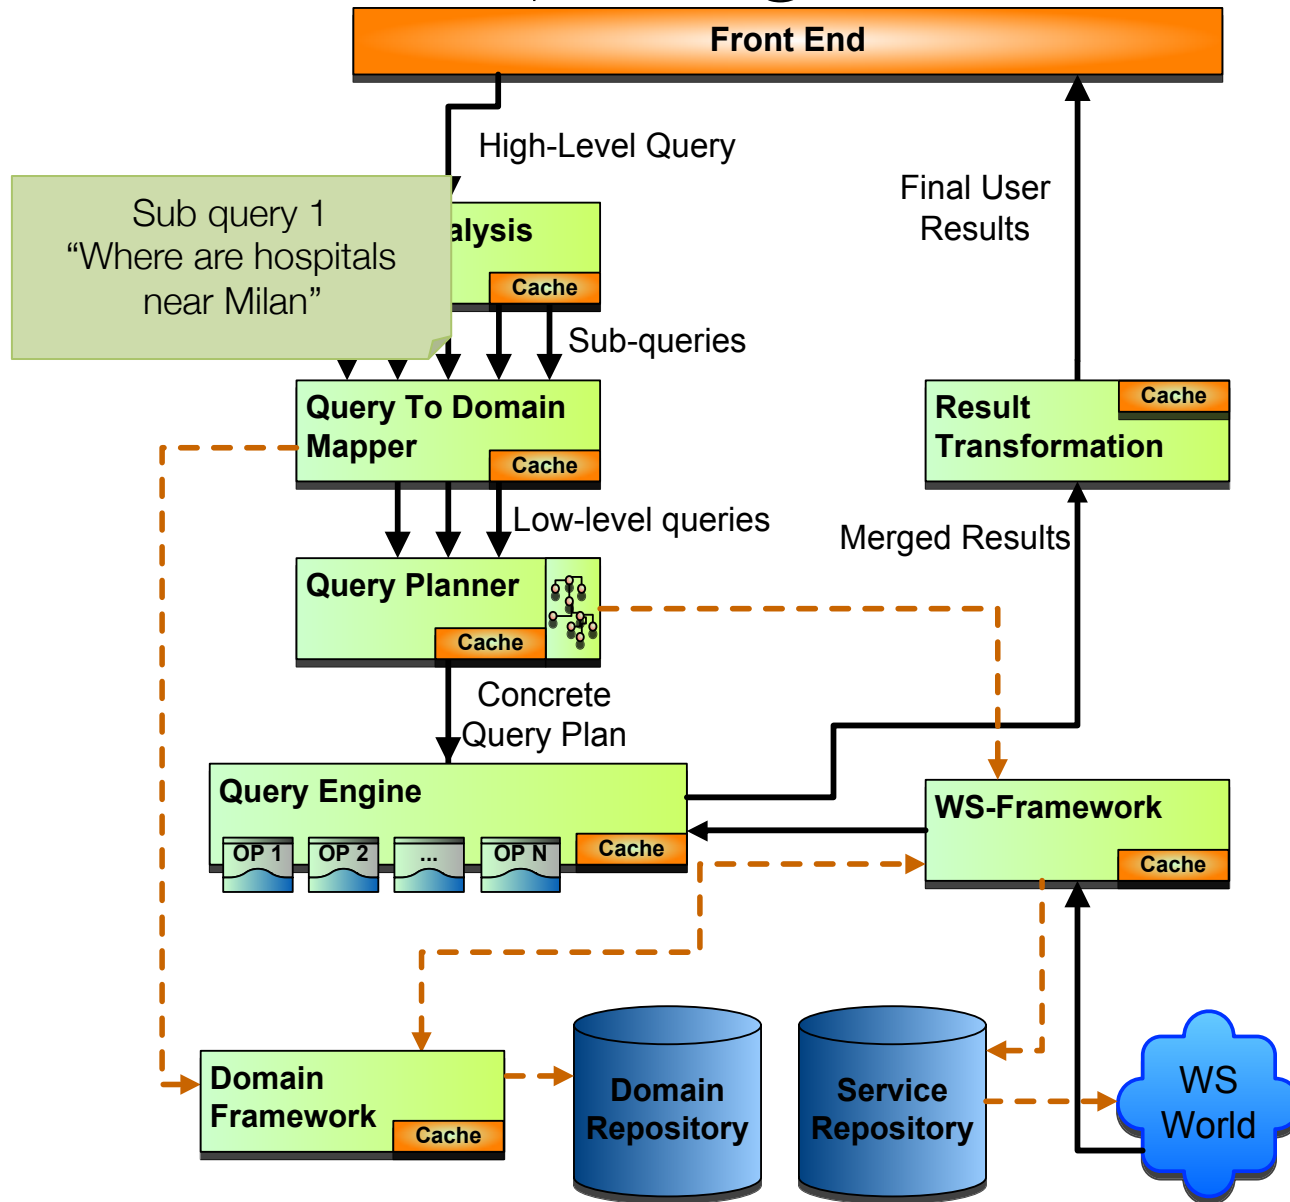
Front End

High-Level Query

Sub query 1
“Where are hospitals near Milan”

alysis

Cache

Sub-queries

Final User Results

Query To Domain Mapper

Cache

Result Transformation

Cache

Low-level queries

Merged Results

Query Planner

Cache

Concrete Query Plan

Query Engine

OP 1

OP 2

...

OP N

Cache

WS-Framework

Cache

Domain Framework

Cache

Domain Repository

Service Repository

WS World